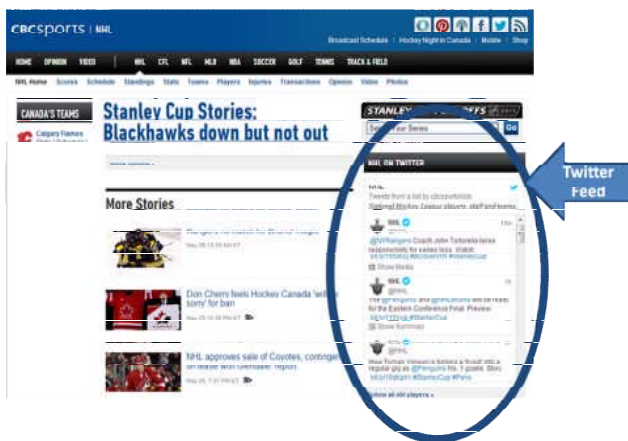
CBCsports | NHL

Broadcast Schedule | Hockey Night in Canada | Mobile | Shop

HOME OPINION VIDEO NHL CFL NFL MLB NBA SOCCER GOLF TENNIS TRACK & FIELD

NHL Home Scores Schedule Standings Stats Teams Players Injuries Transactions Opinion Video Photos

CANADA'S TEAMS

Calgary Flames

Stanley Cup Stories: Blackhawks down but not out

STANLEY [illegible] OFFS

Select Your Series Go

More Stories

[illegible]

Don Cherry feels Hockey Canada 'will be sorry' for ban

NHL approves sale of Coyotes, contingent on lease with Glendale: report

NHL ON TWITTER

Tweets from a list by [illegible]

@NYRangers Coach John Tortorella takes responsibility for series loss.

Show Media

@NHL

Show Summary

Show all nhl players »

Twitter Feed